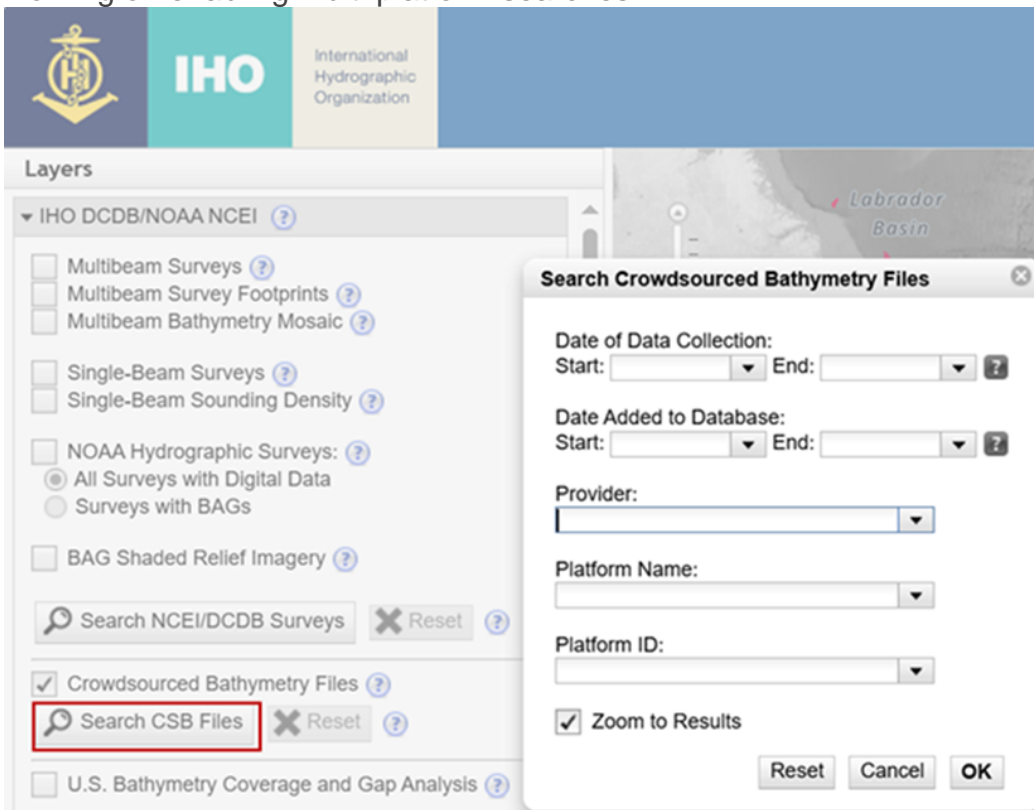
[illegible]

IHO

International Hydrographic Organization

Layers

IHO DCDB/NOAA NCEI ?

Multibeam Surveys ?
Multibeam Survey Footprints ?
Multibeam Bathymetry Mosaic ?

Single-Beam Surveys ?
Single-Beam Sounding Density ?

NOAA Hydrographic Surveys: ?
All Surveys with Digital Data
Surveys with BAGs

BAG Shaded Relief Imagery ?

Search NCEI/DCDB Surveys
Reset ?

Crowdsourced Bathymetry Files ?
Search CSB Files
Reset ?

U.S. Bathymetry Coverage and Gap Analysis ?

Labrador Basin

Search Crowdsourced Bathymetry Files

Date of Data Collection:
Start: End: ?

Date Added to Database:
Start: End: ?

Provider:

Platform Name:

Platform ID:

Zoom to Results

Reset Cancel OK